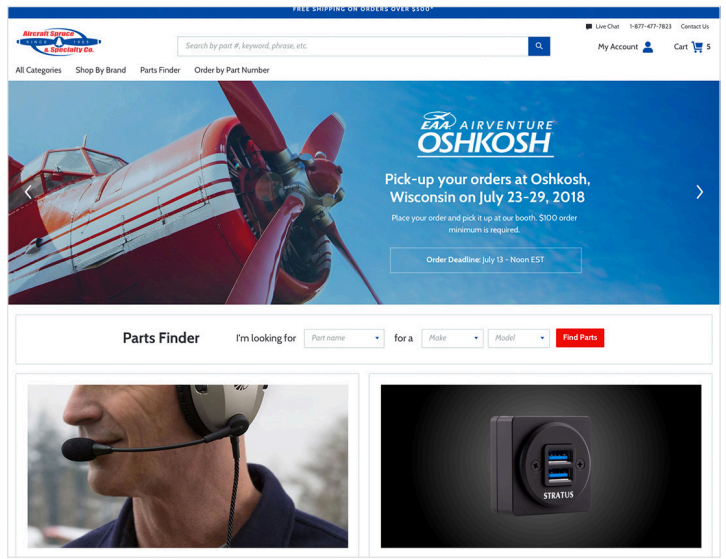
FREE SHIPPING ON ORDERS OVER $500*

Aircraft Spruce & Specialty Co. SINCE 1965

Search by part #, keyword, phrase, etc.

Live Chat 1-877-477-7823 Contact Us

My Account

Cart 5

All Categories Shop By Brand Parts Finder Order by Part Number

EAA AIRVENTURE OSHKOSH

Pick-up your orders at Oshkosh, Wisconsin on July 23-29, 2018

Place your order and pick it up at our booth. $100 order minimum is required.

Order Deadline: July 13 - Noon EST

Parts Finder I'm looking for Part name for a Make Model Find Parts

STRATUS